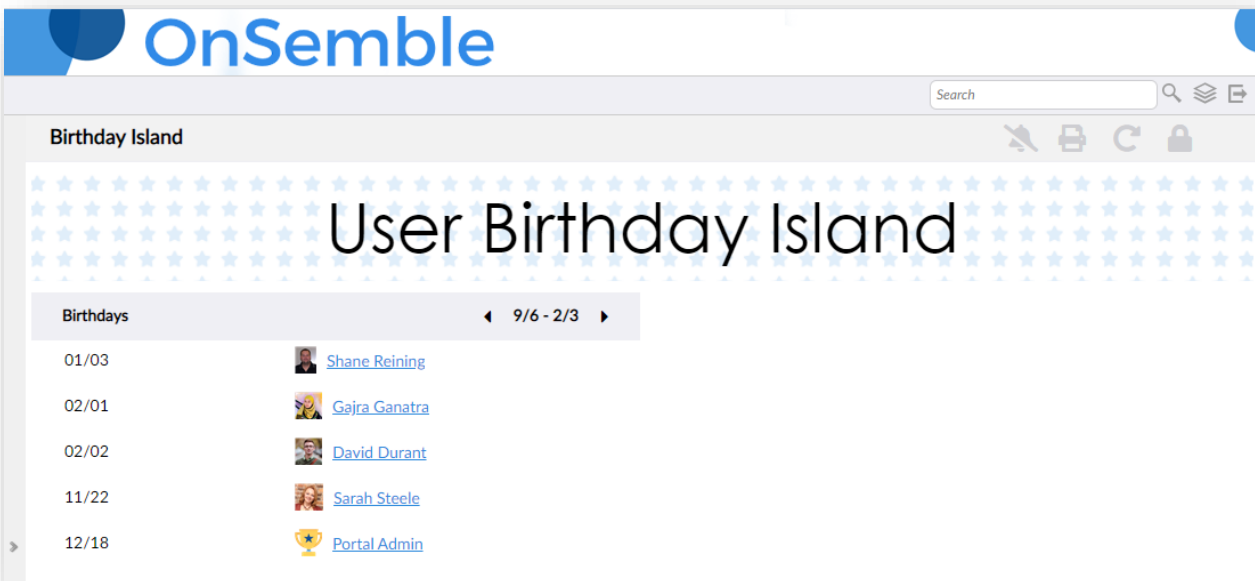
OnSemble

Search

Birthday Island

User Birthday Island

| Birthdays | 9/6 - 2/3 |
|---|---|
| 01/03 | Shane Reining |
| 02/01 | Gajra Ganatra |
| 02/02 | David Durant |
| 11/22 | Sarah Steele |
| 12/18 | Portal Admin |